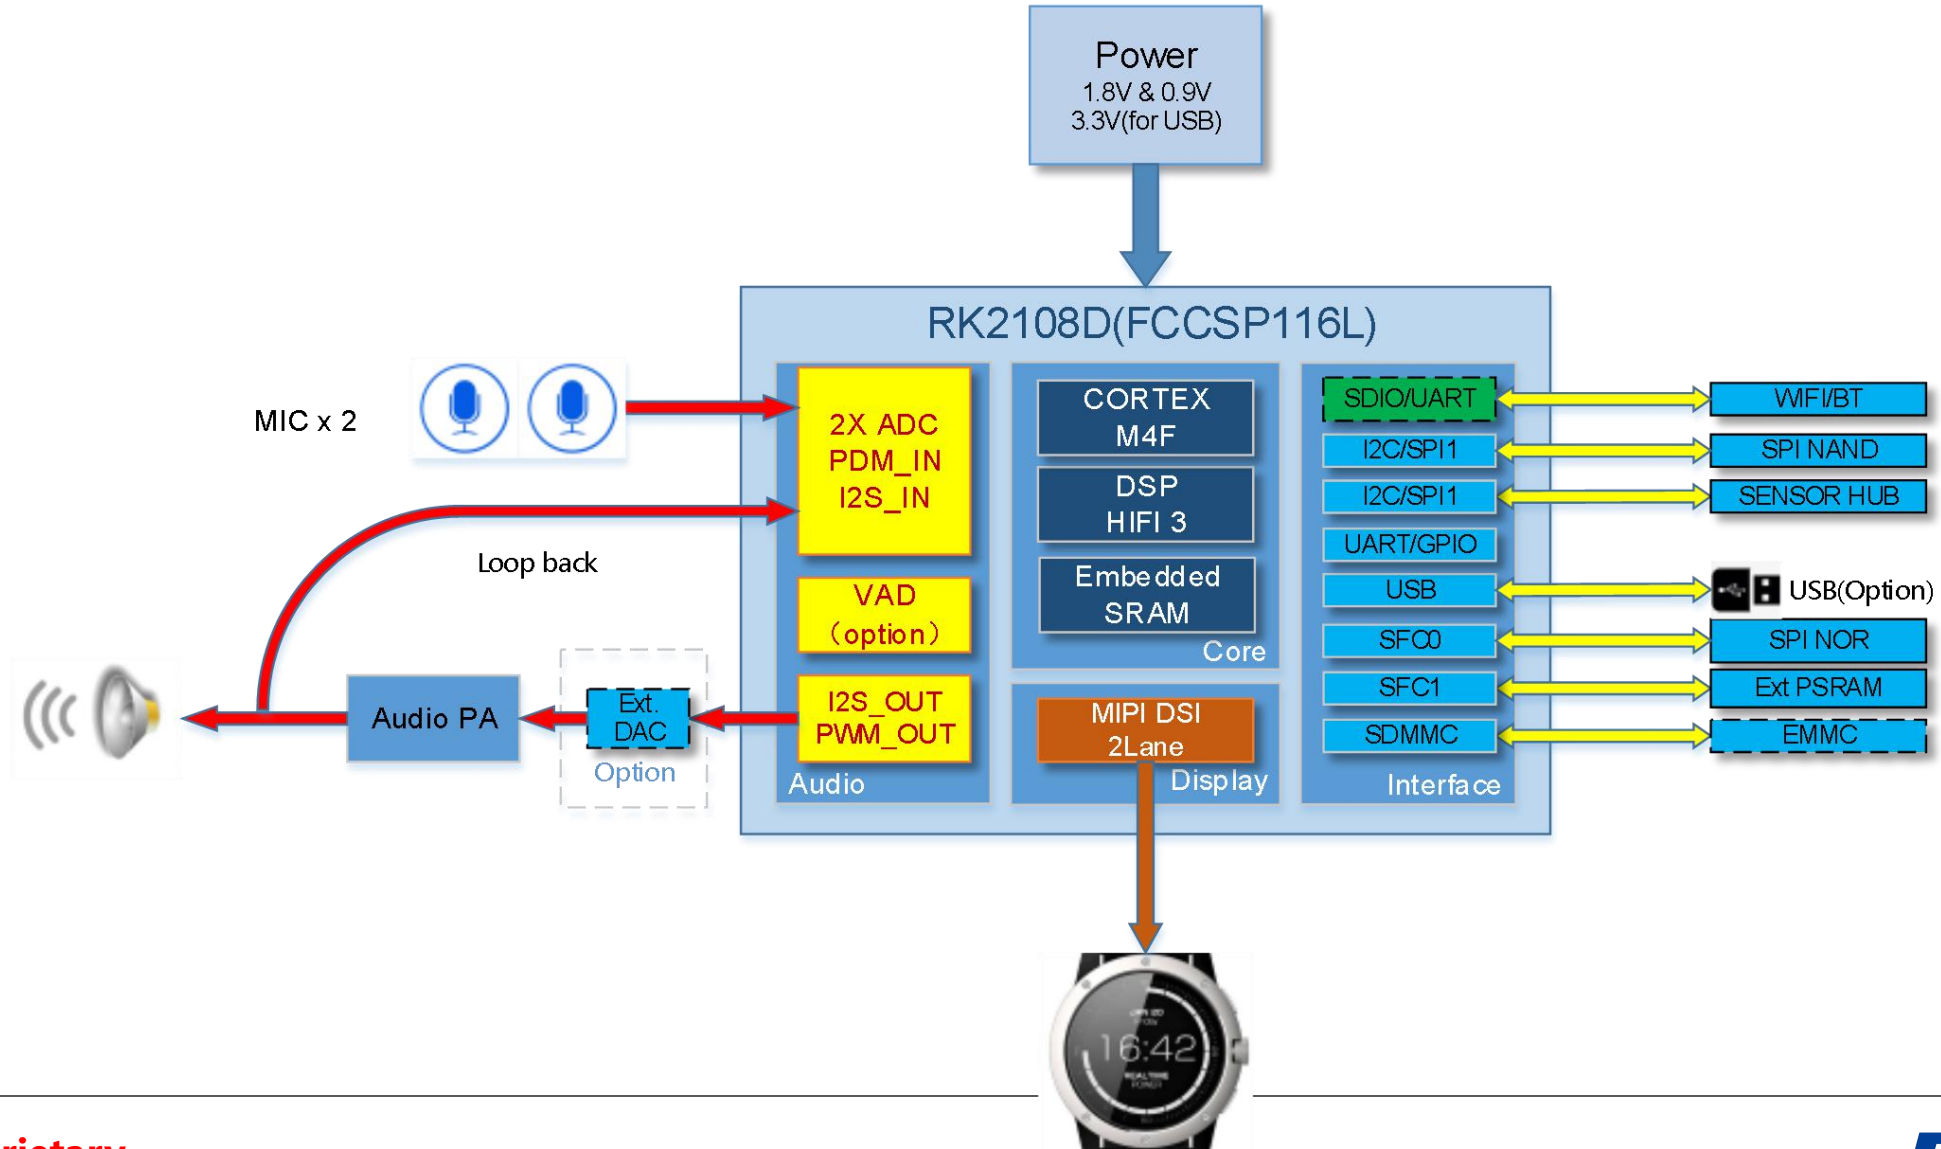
Power
1.8V & 0.9V
3.3V(for USB)

RK2108D(FCCSP116L)

MIC x 2

2X ADC
PDM_IN
I2S_IN

Loop back

VAD
(option)

I2S_OUT
PWM_OUT

Audio

Audio PA

Ext.
DAC
Option

CORTEX
M4F

DSP
HIFI 3

Embedded
SRAM

Core

MIPI DSI
2Lane

Display

SDIO/UART
I2C/SPI1
I2C/SPI1
UART/GPIO
USB
SFC0
SFC1
SDMMC

Interface

WIFI/BT
SPI NAND
SENSOR HUB
USB(Option)
SPI NOR
Ext PSRAM
EMMC

16:42

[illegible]rietary